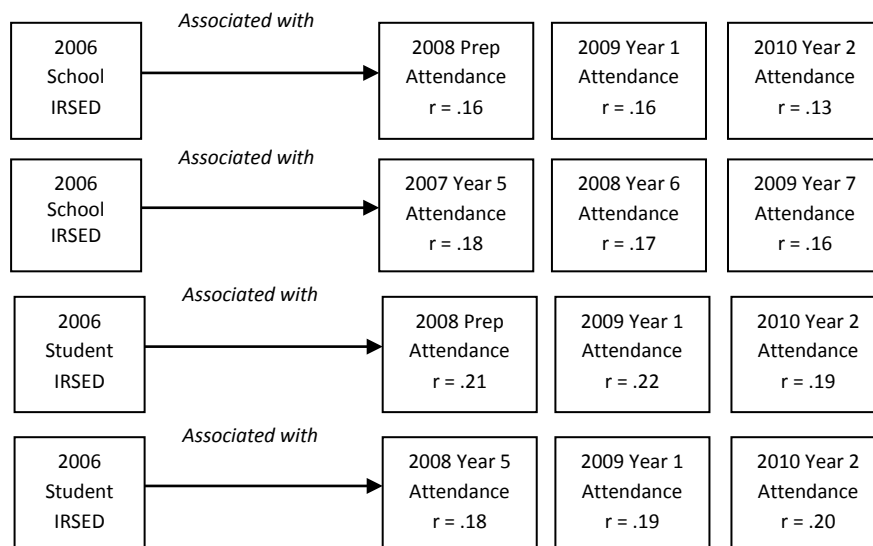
Associated with

2006 School IRSED

2008 Prep Attendance r = .16

2009 Year 1 Attendance r = .16

2010 Year 2 Attendance r = .13

Associated with

2006 School IRSED

2007 Year 5 Attendance r = .18

2008 Year 6 Attendance r = .17

2009 Year 7 Attendance r = .16

Associated with

2006 Student IRSED

2008 Prep Attendance r = .21

2009 Year 1 Attendance r = .22

2010 Year 2 Attendance r = .19

Associated with

2006 Student IRSED

2008 Year 5 Attendance r = .18

2009 Year 1 Attendance r = .19

2010 Year 2 Attendance r = .20